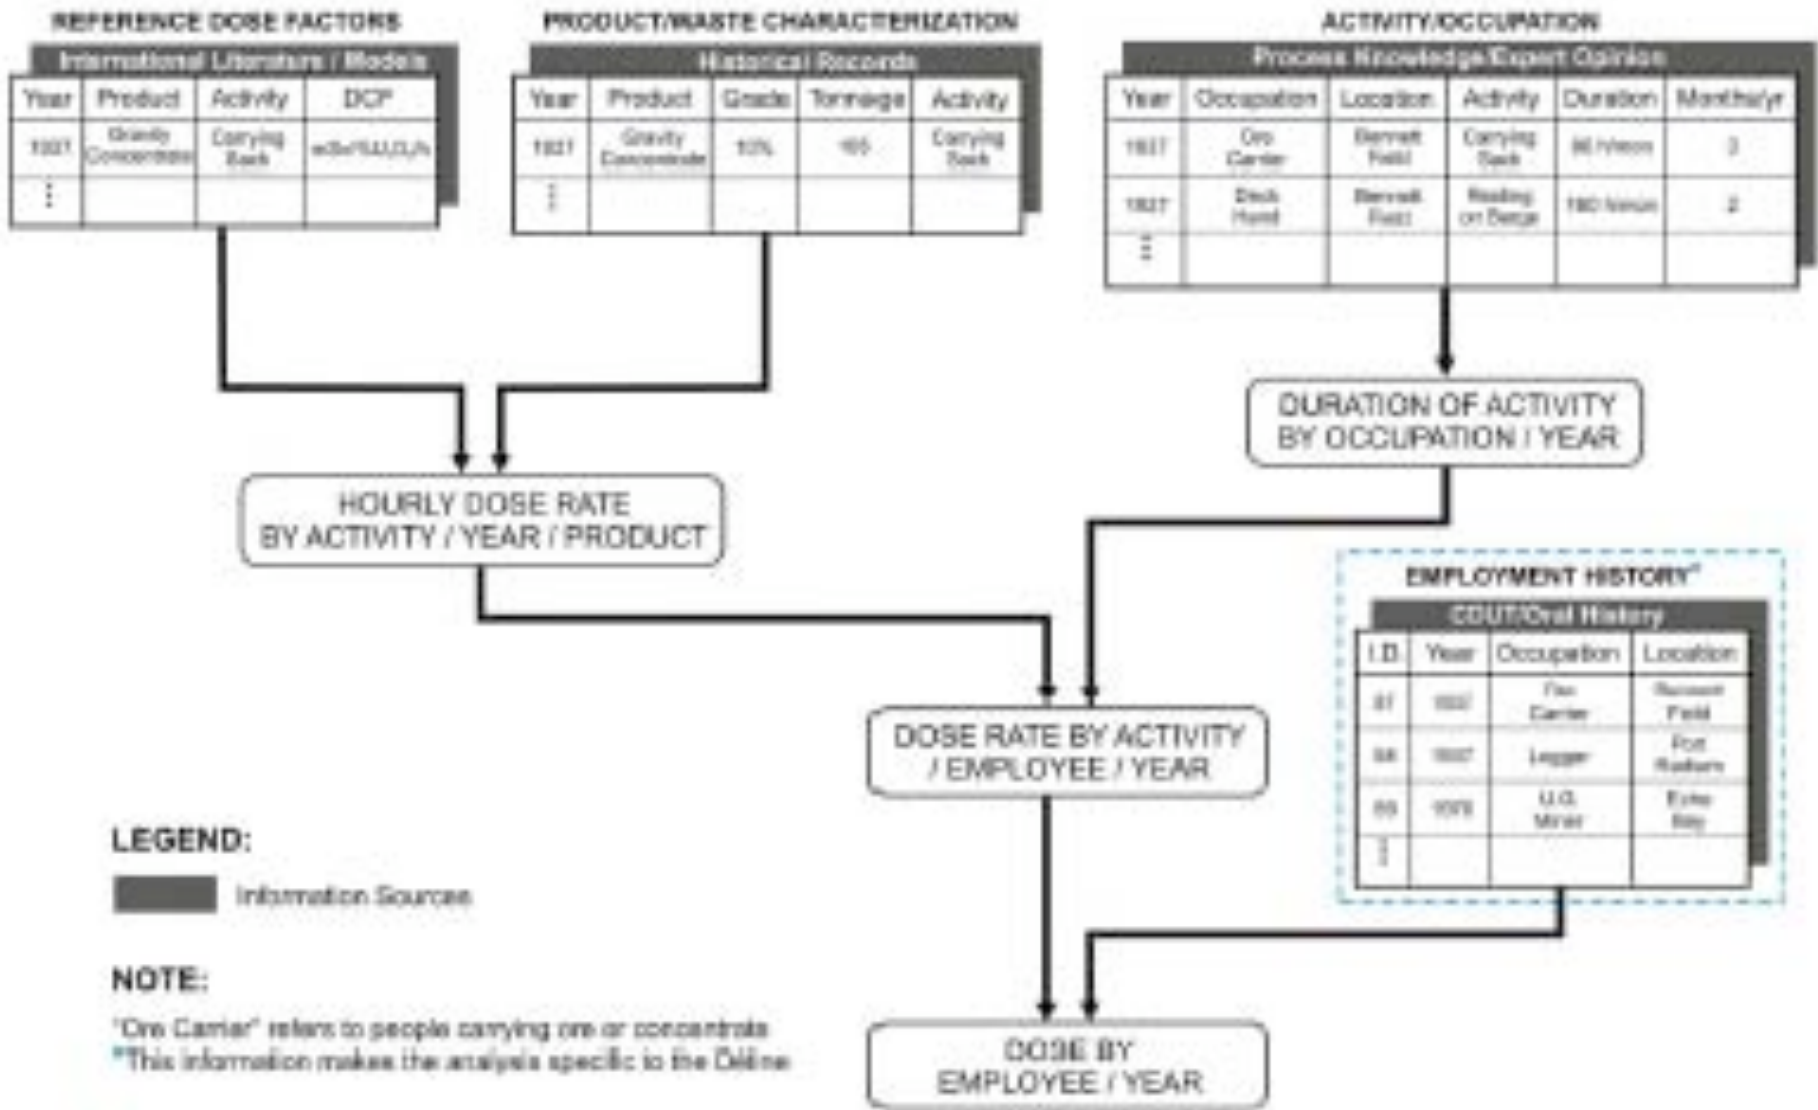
REFERENCE DOSE FACTORS

International Literature / Models

| Year | Product | Activity | DCF |
|---|---|---|---|
| 1937 | Gravity Concentrate | Carrying Sack | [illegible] |
| ⋮ | | | |

PRODUCT/WASTE CHARACTERIZATION

Historical Records

| Year | Product | Grade | Tonnage | Activity |
|---|---|---|---|---|
| 1937 | Gravity Concentrate | 10% | 100 | Carrying Sack |
| ⋮ | | | | |

ACTIVITY/OCCUPATION

Process Knowledge/Expert Opinion

| Year | Occupation | Location | Activity | Duration | Months/yr |
|---|---|---|---|---|---|
| 1937 | Ore Carrier | Bennett Field | Carrying Sack | 80 h/mon | 3 |
| 1937 | Deck Hand | Bennett Field | Resting on Barge | 180 h/mon | 2 |
| ⋮ | | | | | |

DURATION OF ACTIVITY BY OCCUPATION / YEAR

HOURLY DOSE RATE BY ACTIVITY / YEAR / PRODUCT

EMPLOYMENT HISTORY*

CDUT/Oral History

| I.D. | Year | Occupation | Location |
|---|---|---|---|
| 37 | 1937 | Ore Carrier | Bennett Field |
| 58 | 1937 | Logger | Fort Radium |
| 60 | 1978 | U.G. Miner | Echo Bay |
| ⋮ | | | |

DOSE RATE BY ACTIVITY / EMPLOYEE / YEAR

LEGEND:

Information Sources

NOTE:

"Ore Carrier" refers to people carrying ore or concentrate
*This information makes the analysis specific to the Délı̨ne

DOSE BY EMPLOYEE / YEAR